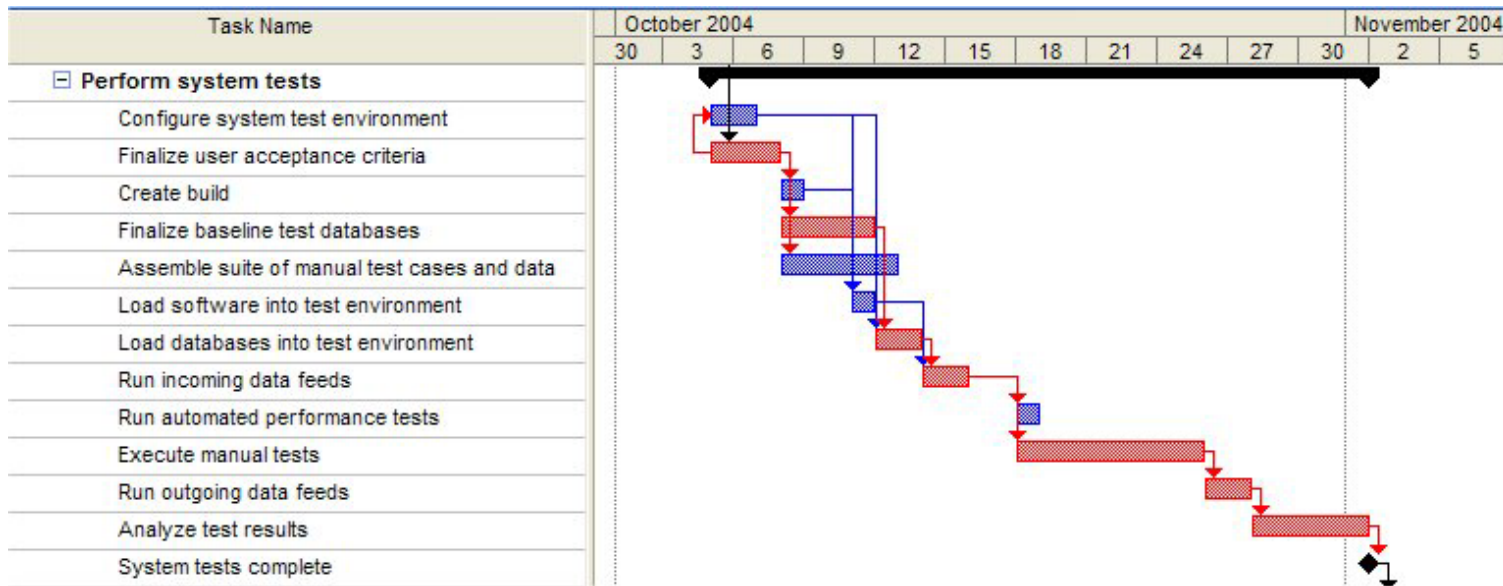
| Task Name |
|---|
| ⊟ Perform system tests |
| Configure system test environment |
| Finalize user acceptance criteria |
| Create build |
| Finalize baseline test databases |
| Assemble suite of manual test cases and data |
| Load software into test environment |
| Load databases into test environment |
| Run incoming data feeds |
| Run automated performance tests |
| Execute manual tests |
| Run outgoing data feeds |
| Analyze test results |
| System tests complete |

October 2004
November 2004

30 3 6 9 12 15 18 21 24 27 30 2 5